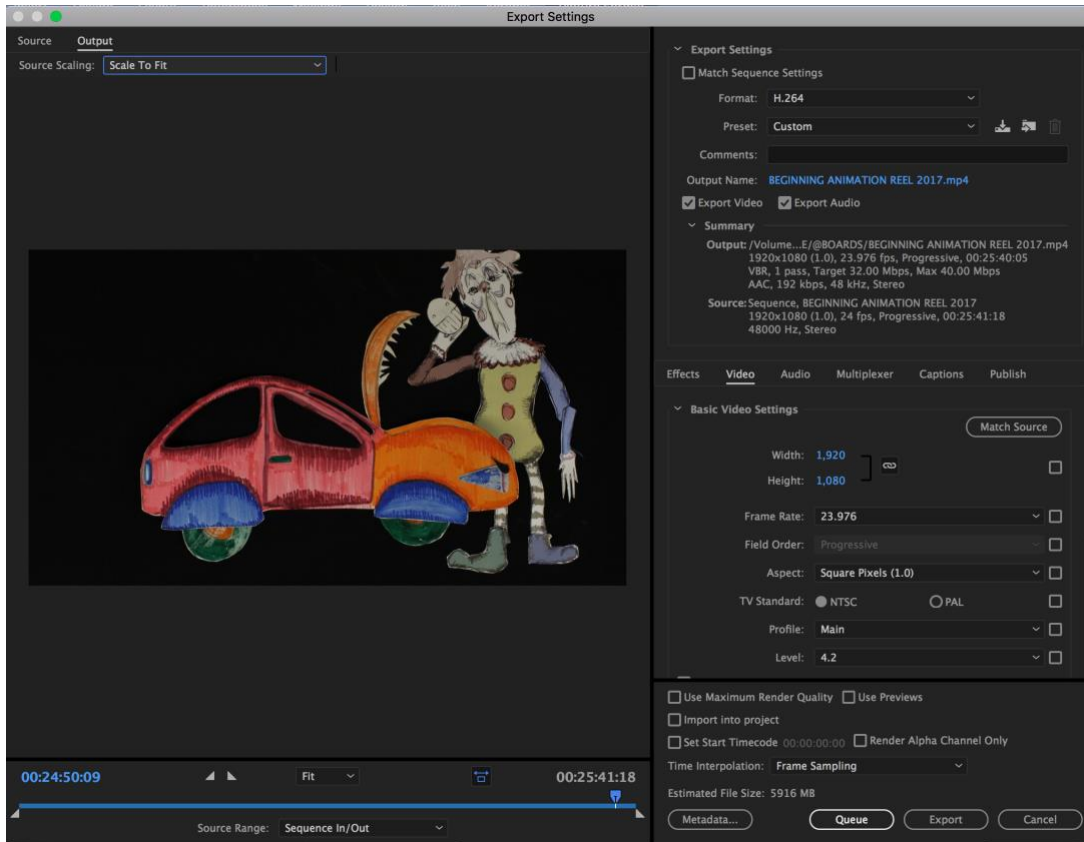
Export Settings

Source Output

Source Scaling: Scale To Fit

Export Settings

Match Sequence Settings

Format: H.264

Preset: Custom

Comments:

Output Name: BEGINNING ANIMATION REEL 2017.mp4

Export Video Export Audio

Summary

Output: /Volume...E/@BOARDS/BEGINNING ANIMATION REEL 2017.mp4
1920x1080 (1.0), 23.976 fps, Progressive, 00:25:40:05
VBR, 1 pass, Target 32.00 Mbps, Max 40.00 Mbps
AAC, 192 kbps, 48 kHz, Stereo

Source: Sequence, BEGINNING ANIMATION REEL 2017
1920x1080 (1.0), 24 fps, Progressive, 00:25:41:18
48000 Hz, Stereo

Effects Video Audio Multiplexer Captions Publish

Basic Video Settings

Match Source

Width: 1,920

Height: 1,080

Frame Rate: 23.976

Field Order: Progressive

Aspect: Square Pixels (1.0)

TV Standard: NTSC PAL

Profile: Main

Level: 4.2

Use Maximum Render Quality Use Previews

Import into project

Set Start Timecode 00:00:00:00 Render Alpha Channel Only

Time Interpolation: Frame Sampling

Estimated File Size: 5916 MB

Metadata... Queue Export Cancel

00:24:50:09 Fit 00:25:41:18

Source Range: Sequence In/Out